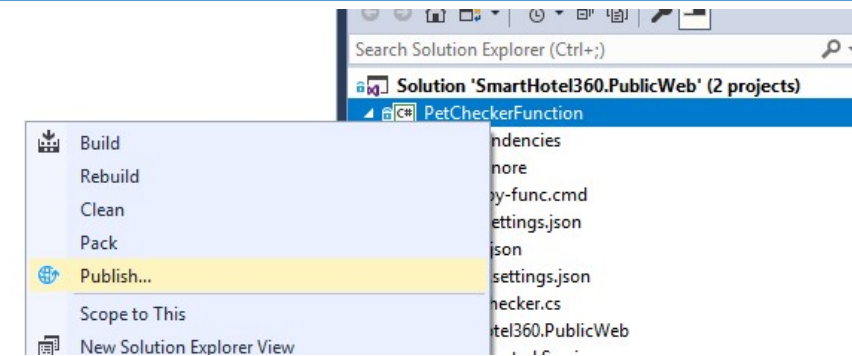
Search Solution Explorer (Ctrl+;)

Solution 'SmartHotel360.PublicWeb' (2 projects)

PetCheckerFunction

Build
Rebuild
Clean
Pack
Publish...
Scope to This
New Solution Explorer View

ndencies
nore
y-func.cmd
ettings.json
json
settings.json
hecker.cs
tel360.PublicWeb